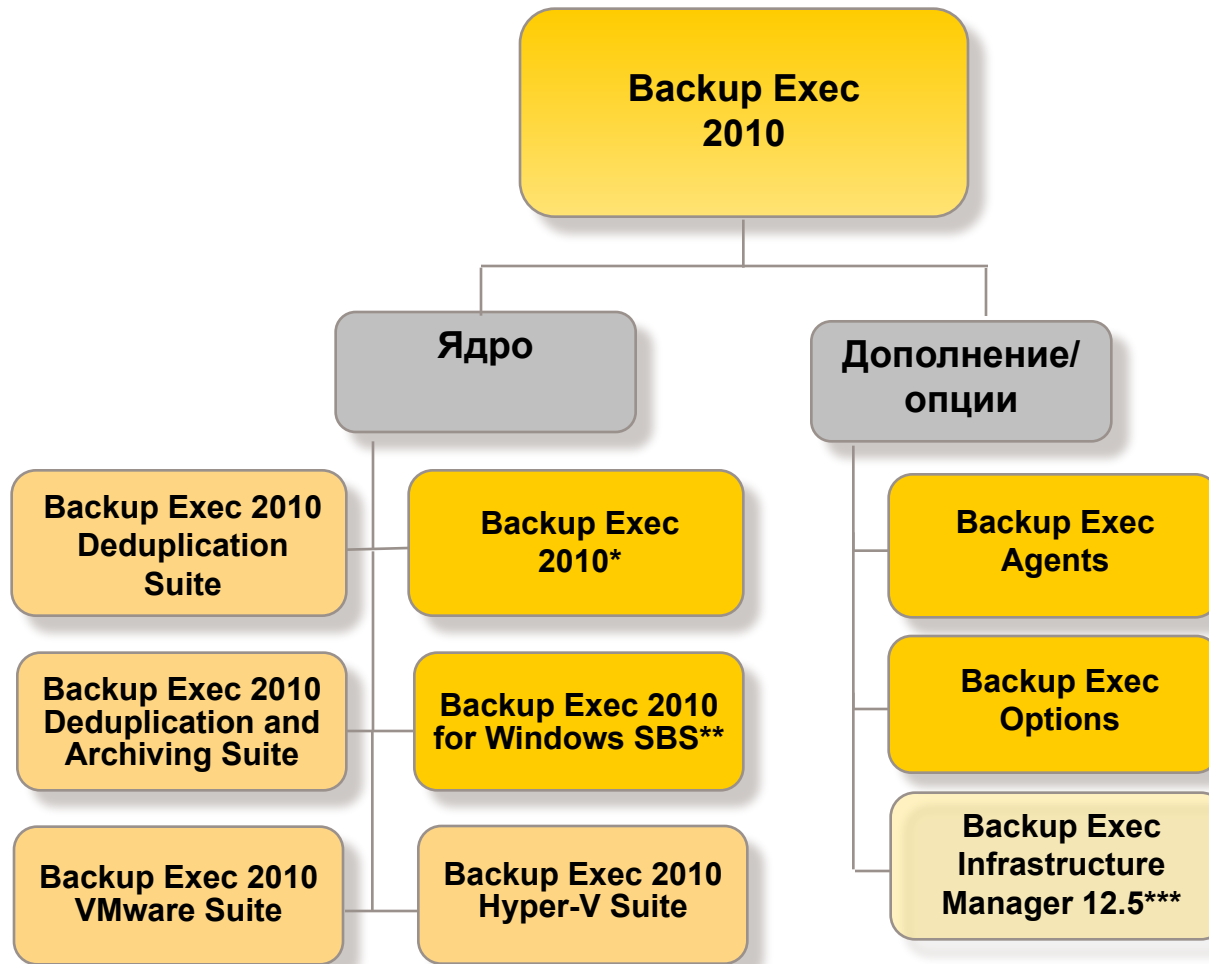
Backup Exec 2010

Ядро

Дополнение/ опции

Backup Exec 2010 Deduplication Suite

Backup Exec 2010*

Backup Exec 2010 Deduplication and Archiving Suite

Backup Exec 2010 for Windows SBS**

Backup Exec 2010 VMware Suite

Backup Exec 2010 Hyper-V Suite

Backup Exec Agents

Backup Exec Options

Backup Exec Infrastructure Manager 12.5***